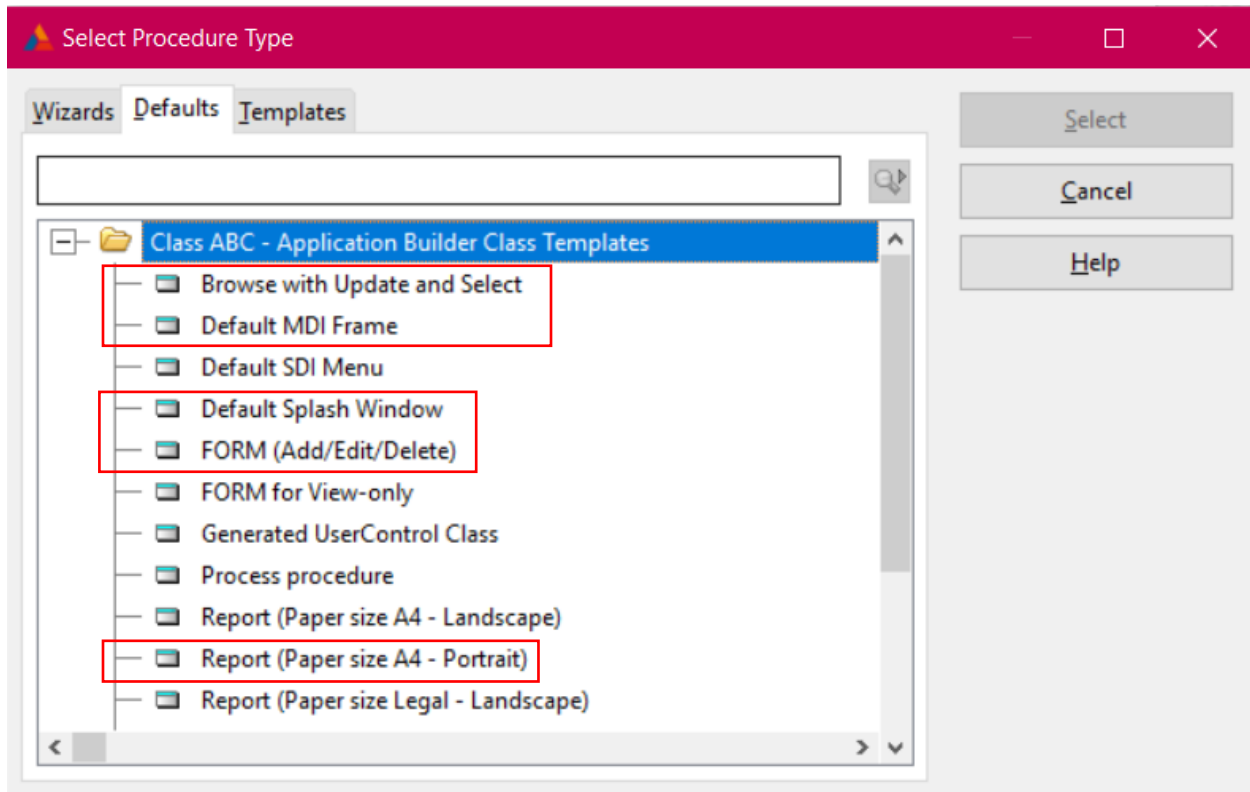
Select Procedure Type

Wizards
Defaults
Templates

Class ABC - Application Builder Class Templates
Browse with Update and Select
Default MDI Frame
Default SDI Menu
Default Splash Window
FORM (Add/Edit/Delete)
FORM for View-only
Generated UserControl Class
Process procedure
Report (Paper size A4 - Landscape)
Report (Paper size A4 - Portrait)
Report (Paper size Legal - Landscape)

Select
Cancel
Help